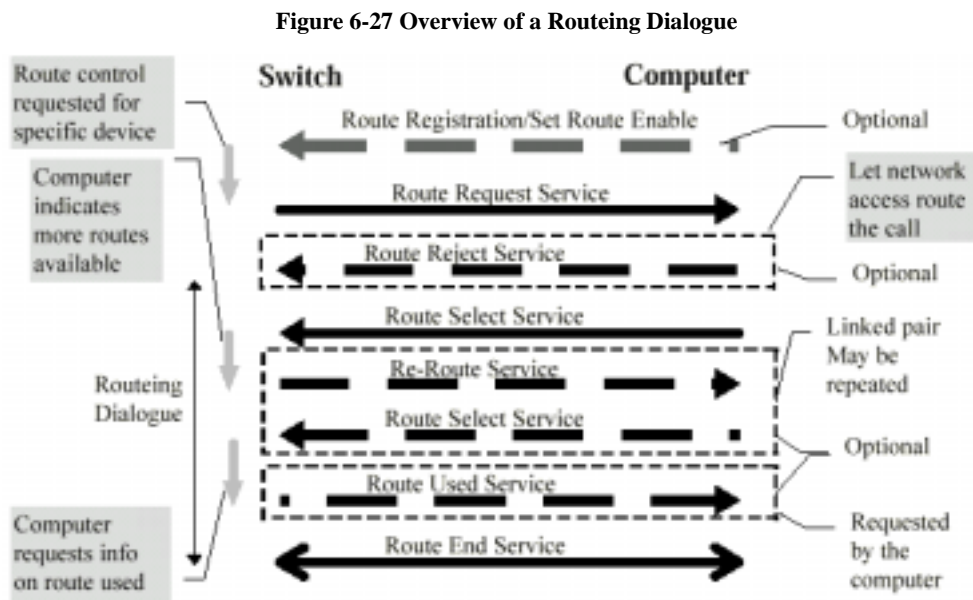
Figure 6-27 Overview of a Routeing Dialogue

Route control requested for specific device

Computer indicates more routes available

Routeing Dialogue

Computer requests info on route used

Switch

Computer

Route Registration/Set Route Enable

Optional

Route Request Service

Let network access route the call

Route Reject Service

Optional

Route Select Service

Linked pair May be repeated

Re-Route Service

Route Select Service

Optional

Route Used Service

Requested by the computer

Route End Service